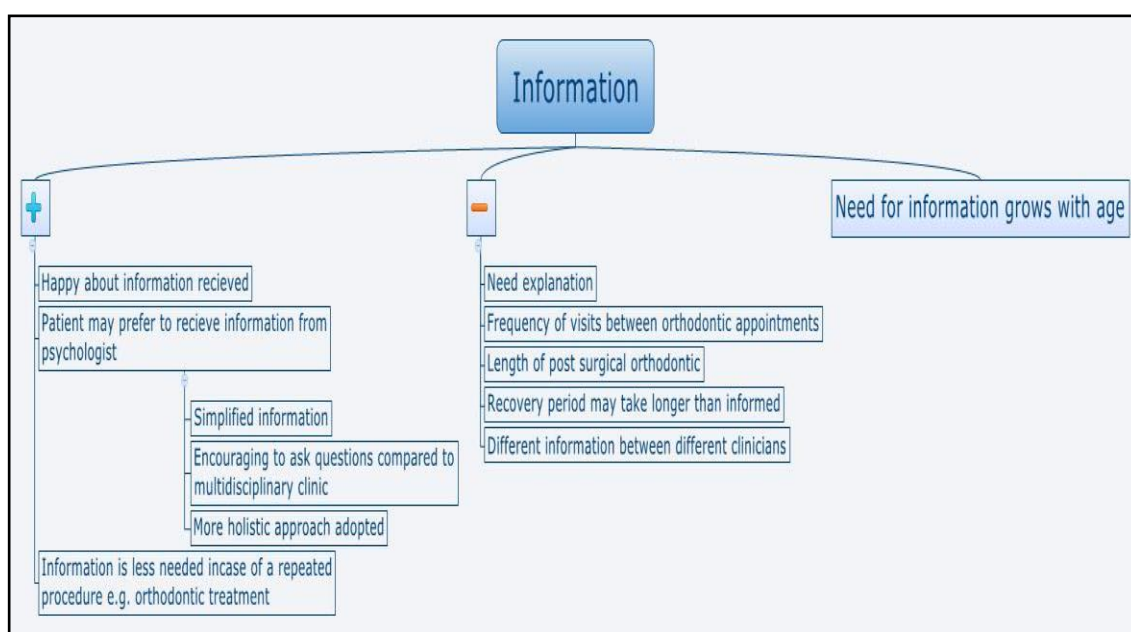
Information

+

Happy about information recieved

Patient may prefer to recieve information from psychologist

Simplified information

Encouraging to ask questions compared to multidisciplinary clinic

More holistic approach adopted

Information is less needed incase of a repeated procedure e.g. orthodontic treatment

−

Need explanation

Frequency of visits between orthodontic appointments

Length of post surgical orthodontic

Recovery period may take longer than informed

Different information between different clinicians

Need for information grows with age